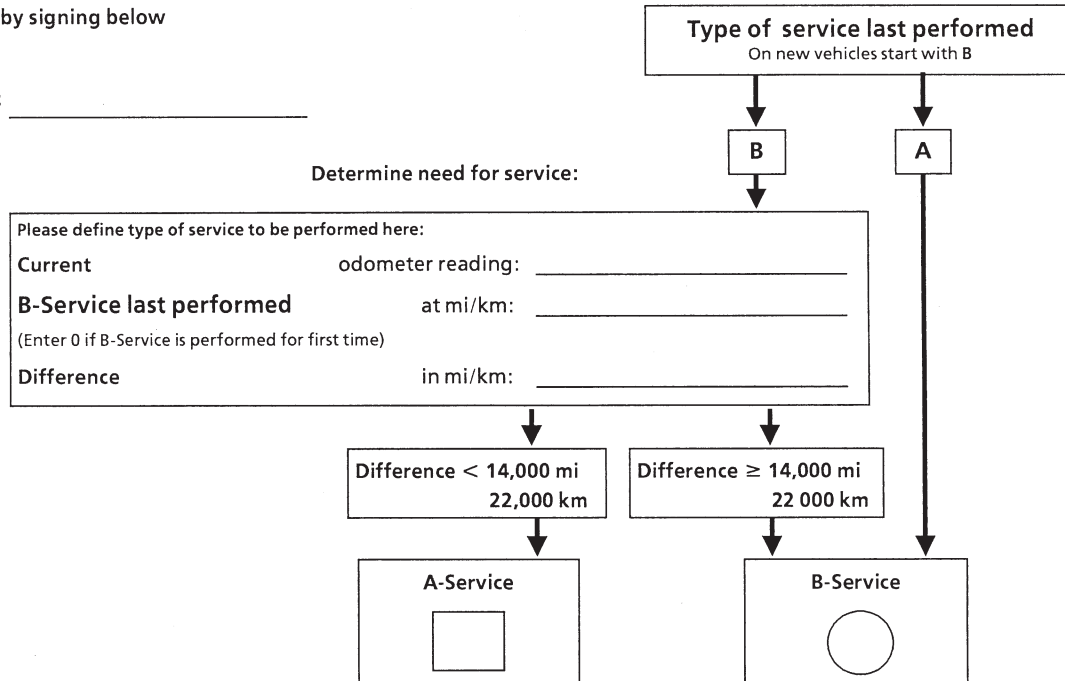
by signing below

Type of service last performed
On new vehicles start with B

B

A

Determine need for service:

Please define type of service to be performed here:

Current odometer reading: ____________________

B-Service last performed at mi/km: ____________________

(Enter 0 if B-Service is performed for first time)

Difference in mi/km: ____________________

Difference $<$ 14,000 mi 22,000 km

Difference $\geq$ 14,000 mi 22 000 km

A-Service

B-Service